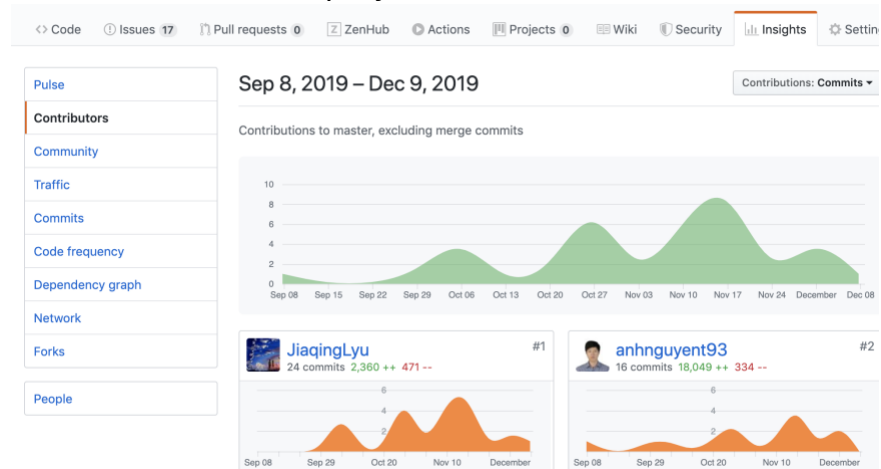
<> Code Issues 17 Pull requests 0 ZenHub Actions Projects 0 Wiki Security Insights Settin

Pulse
Contributors
Community
Traffic
Commits
Code frequency
Dependency graph
Network
Forks

People

Sep 8, 2019 – Dec 9, 2019

Contributions: Commits ▾

Contributions to master, excluding merge commits

10
8
6
4
2
0
Sep 08 Sep 15 Sep 22 Sep 29 Oct 06 Oct 13 Oct 20 Oct 27 Nov 03 Nov 10 Nov 17 Nov 24 December Dec 08

JiaqingLyu #1
24 commits 2,360 ++ 471 --
6
4
2
Sep 08 Sep 29 Oct 20 Nov 10 December

anhnguyent93 #2
16 commits 18,049 ++ 334 --
6
4
2
Sep 08 Sep 29 Oct 20 Nov 10 December